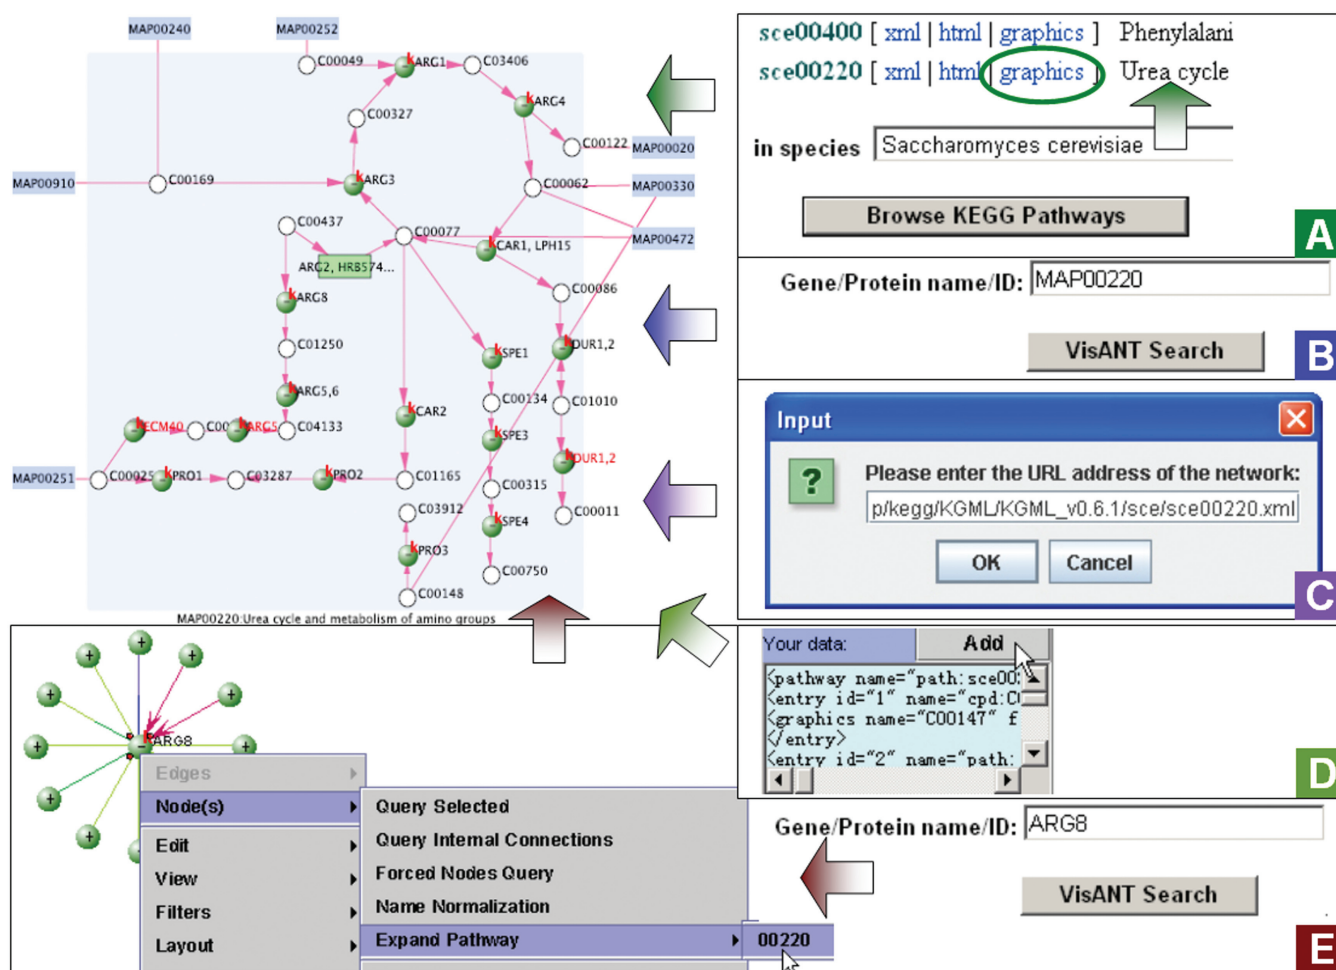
MAP00240
MAP00252
C00049
ARG1
C03406
C00327
ARG4
C00122
MAP00020
MAP00910
C00169
ARG3
C00062
MAP00330
C00437
C00077
CAR1, LPH15
MAP00472
ARG2, HRB574...
C00086
ARG8
C01250
SPE1
DUR1,2
ARG5,6
C00134
C01010
ECM40
C00
ARG5
C04133
CAR2
SPE3
DUR1,2
MAP00251
C00025
PRO1
C03287
PRO2
C01165
C00315
C03912
C00011
SPE4
PRO3
C00750
C00148
MAP00220:Urea cycle and metabolism of amino groups

sce00400 [ xml | html | graphics ] Phenylalani
sce00220 [ xml | html | graphics ] Urea cycle
in species Saccharomyces cerevisiae
Browse KEGG Pathways
A

Gene/Protein name/ID: MAP00220
VisANT Search
B

Input
Please enter the URL address of the network:
p/kegg/KGML/KGML_v0.6.1/sce/sce00220.xml
OK Cancel
C

Your data: Add
<pathway name="path:sce00
<entry id="1" name="cpd:C
<graphics name="C00147" f
</entry>
<entry id="2" name="path:
D

ARG8
Edges
Node(s)
Edit
View
Filters
Layout
Query Selected
Query Internal Connections
Forced Nodes Query
Name Normalization
Expand Pathway
00220

Gene/Protein name/ID: ARG8
VisANT Search
E